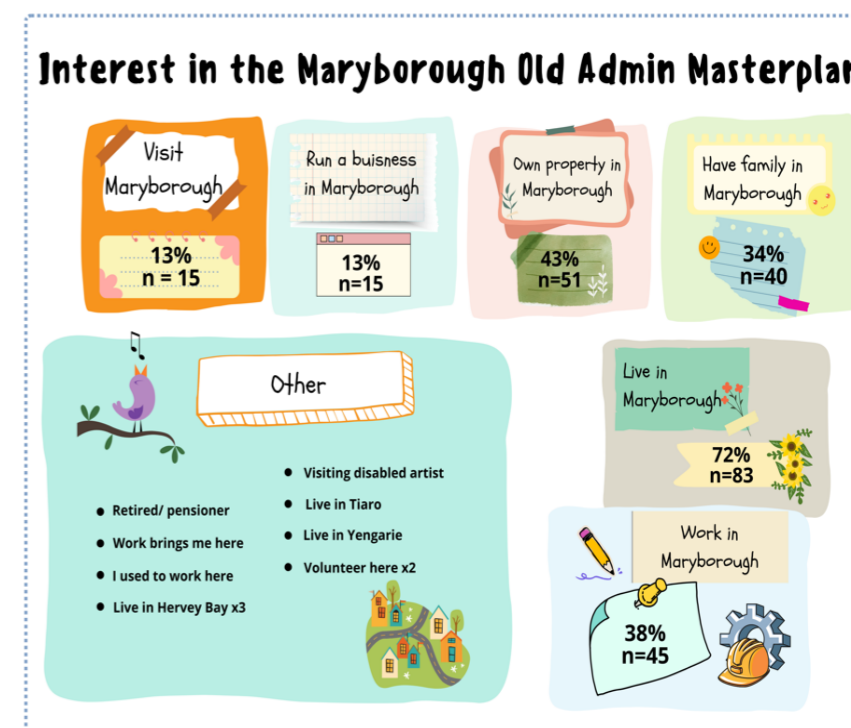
Interest in the Maryborough Old Admin Masterpla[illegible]

Visit Maryborough
13%
n = 15

Run a buisness in Maryborough
13%
n=15

Own property in Maryborough
43%
n=51

Have family in Maryborough
34%
n=40

Other

- Retired/ pensioner
- Work brings me here
- I used to work here
- Live in Hervey Bay x3

- Visiting disabled artist
- Live in Tiaro
- Live in Yengarie
- Volunteer here x2

Live in Maryborough
72%
n=83

Work in Maryborough
38%
n=45